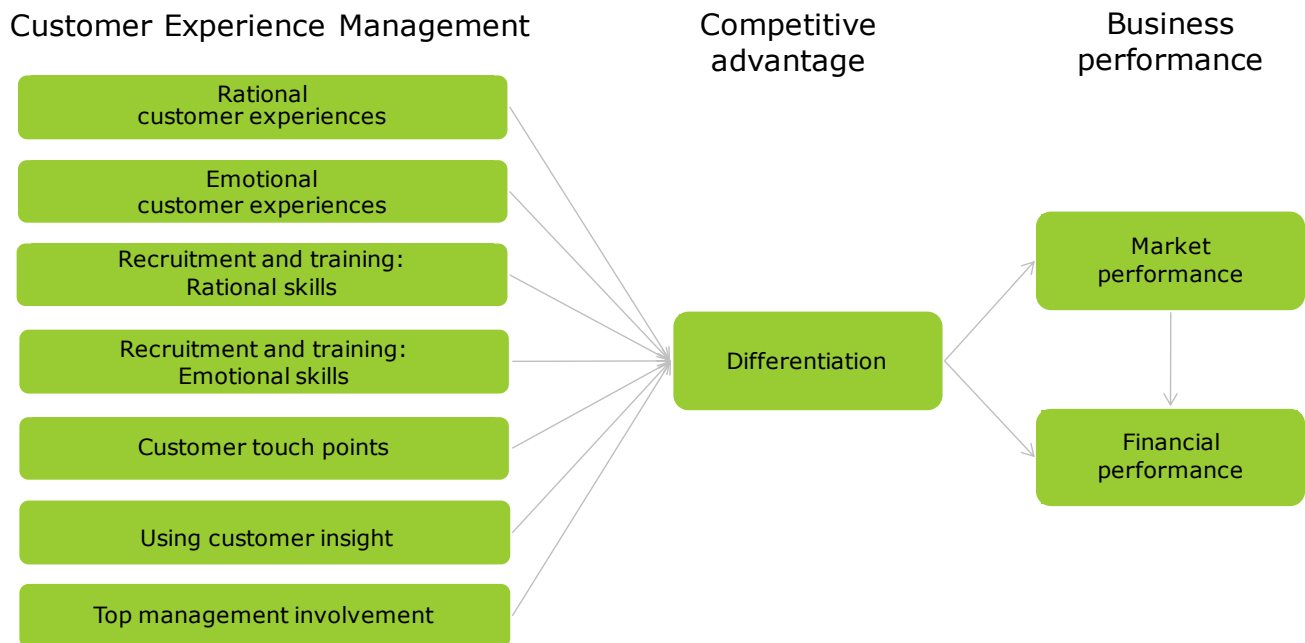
Customer Experience Management

Competitive advantage

Business performance

Rational customer experiences

Emotional customer experiences

Recruitment and training: Rational skills

Recruitment and training: Emotional skills

Customer touch points

Using customer insight

Top management involvement

Differentiation

Market performance

Financial performance